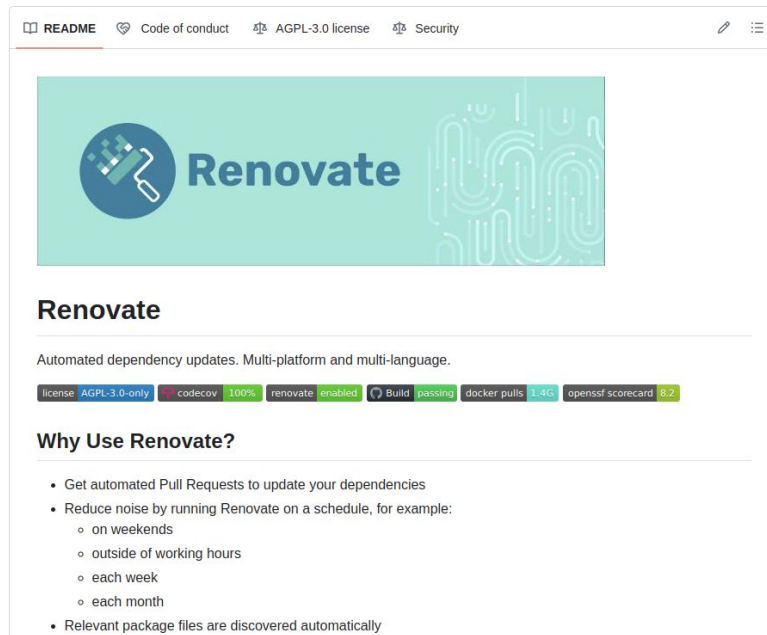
README Code of conduct AGPL-3.0 license Security

Renovate

# Renovate

Automated dependency updates. Multi-platform and multi-language.

license AGPL-3.0-only codecov 100% renovate enabled Build passing docker pulls 1.4G openssf scorecard 8.2

## Why Use Renovate?

- Get automated Pull Requests to update your dependencies
- Reduce noise by running Renovate on a schedule, for example:
  - on weekends
  - outside of working hours
  - each week
  - each month
- Relevant package files are discovered automatically